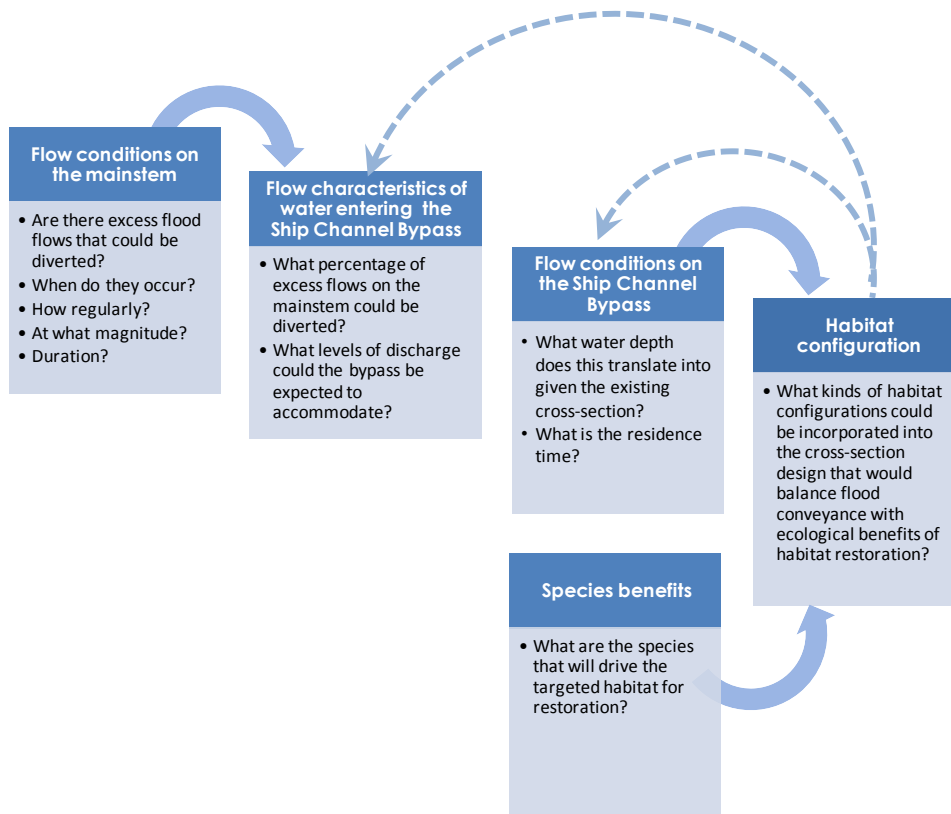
Flow conditions on the mainstem

- Are there excess flood flows that could be diverted?
- When do they occur?
- How regularly?
- At what magnitude?
- Duration?

Flow characteristics of water entering the Ship Channel Bypass

- What percentage of excess flows on the mainstem could be diverted?
- What levels of discharge could the bypass be expected to accommodate?

Flow conditions on the Ship Channel Bypass

- What water depth does this translate into given the existing cross-section?
- What is the residence time?

Habitat configuration

- What kinds of habitat configurations could be incorporated into the cross-section design that would balance flood conveyance with ecological benefits of habitat restoration?

Species benefits

- What are the species that will drive the targeted habitat for restoration?